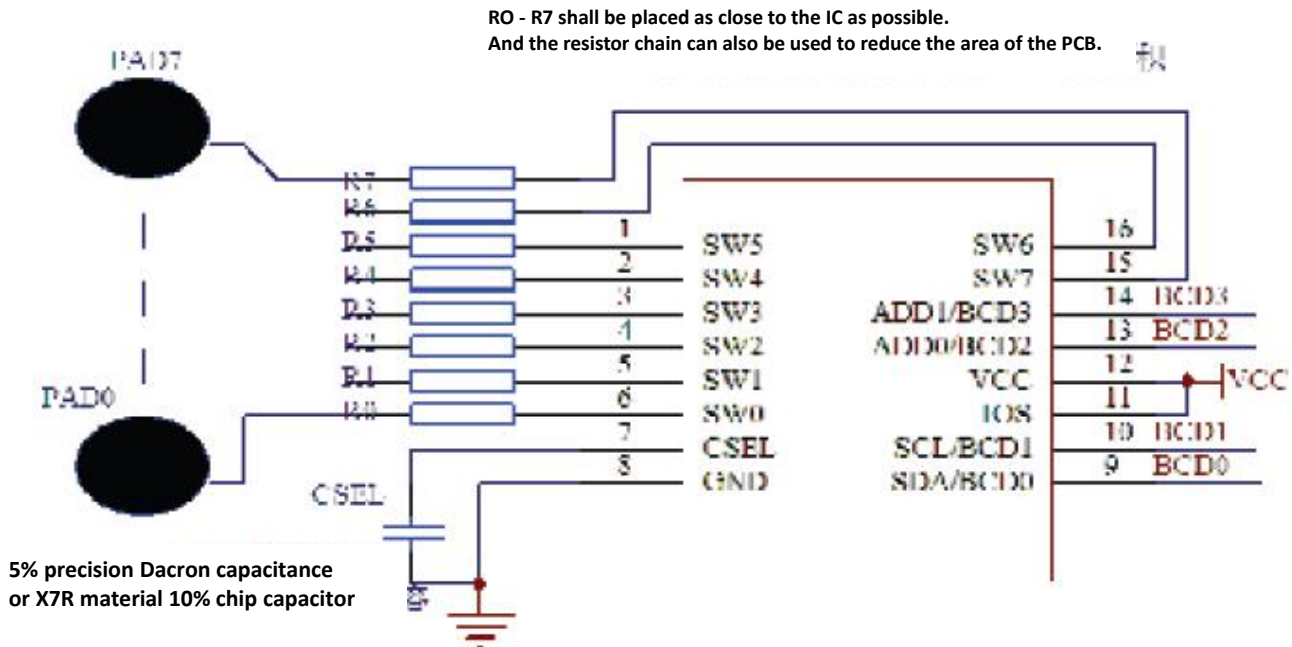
RO - R7 shall be placed as close to the IC as possible.
And the resistor chain can also be used to reduce the area of the PCB.

PAD7

PAD0

R7
R6
R5
R4
R3
R2
R1
R0

1 SW5
2 SW4
3 SW3
4 SW2
5 SW1
6 SW0
7 CSEL
8 GND

SW6 16
SW7 15
ADD1/BCD3 14 BCD3
ADD0/BCD2 13 BCD2
VCC 12
IOS 11
SCL/BCD1 10 BCD1
SDA/BCD0 9 BCD0

VCC

CSEL

5% precision Dacron capacitance
or X7R material 10% chip capacitor